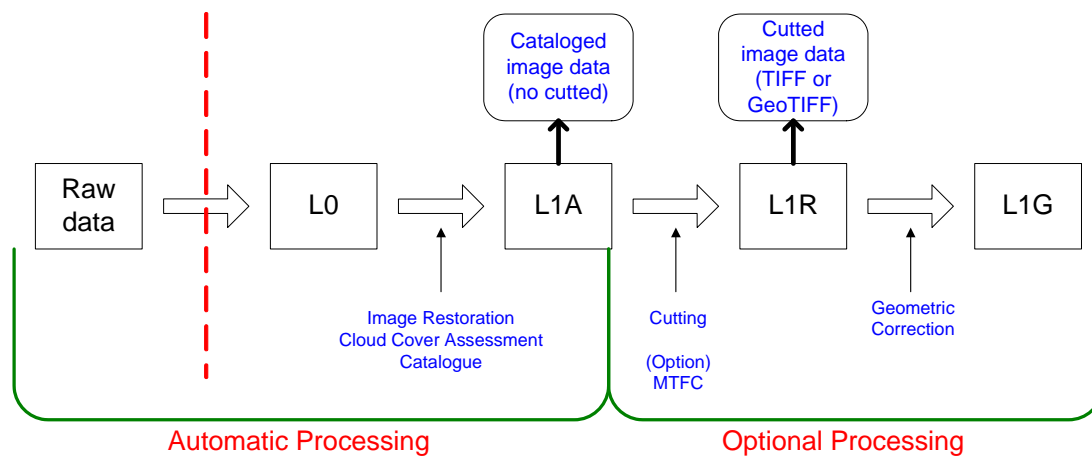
Cataloged image data (no cutted)

Cutted image data (TIFF or GeoTIFF)

Raw data

L0

L1A

L1R

L1G

Image Restoration
Cloud Cover Assessment
Catalogue

Cutting

(Option)
MTFC

Geometric Correction

Automatic Processing

Optional Processing